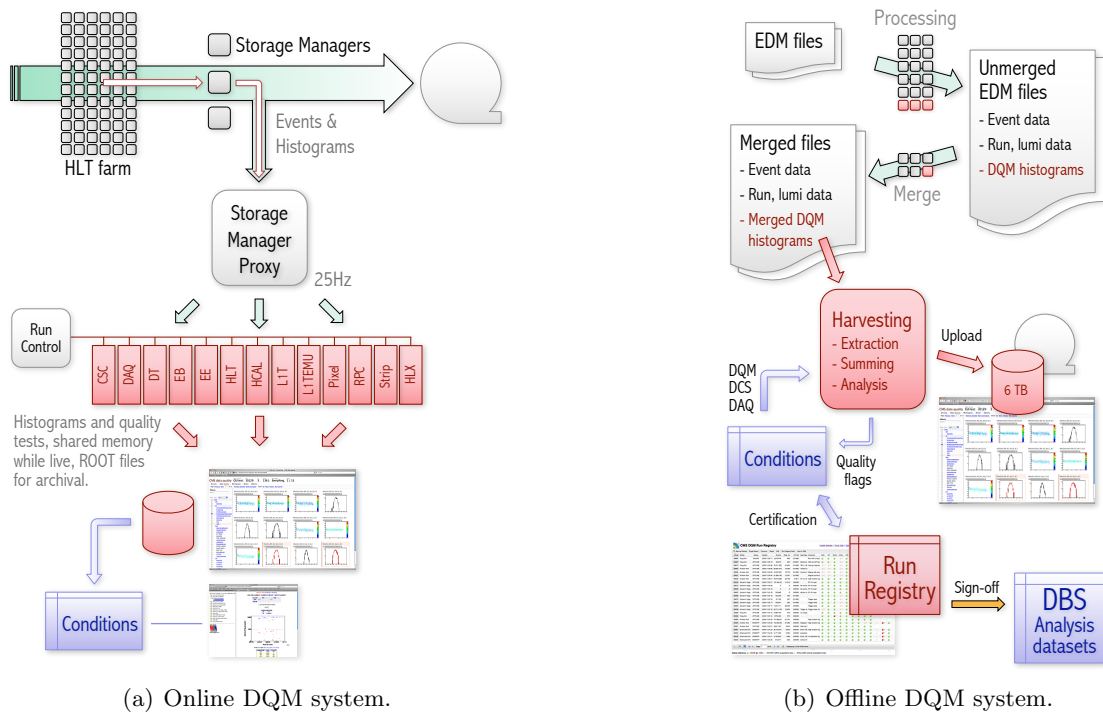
Storage Managers

HLT farm

Events & Histograms

Storage Manager Proxy

25Hz

Run Control

CSC
DAQ
DT
EB
EE
HLT
HCAL
L1T
L1TEMU
Pixel
RPC
Strip
HLX

Histograms and quality tests, shared memory while live, ROOT files for archival.

Conditions

(a) Online DQM system.

EDM files

Processing

Unmerged EDM files
- Event data
- Run, lumi data
- DQM histograms

Merged files
- Event data
- Run, lumi data
- Merged DQM histograms

Merge

Harvesting
- Extraction
- Summing
- Analysis

Upload

6 TB

DQM
DCS
DAQ

Conditions

Quality flags

Certification

Run Registry

Sign-off

DBS
Analysis datasets

(b) Offline DQM system.